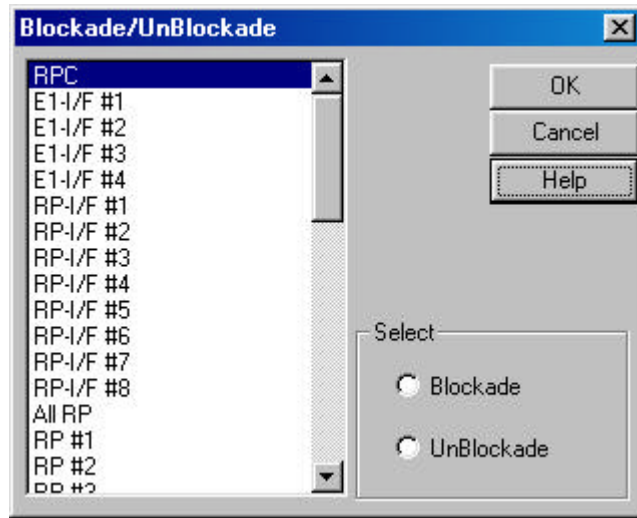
Blockade/UnBlockade

RPC
E1-I/F #1
E1-I/F #2
E1-I/F #3
E1-I/F #4
RP-I/F #1
RP-I/F #2
RP-I/F #3
RP-I/F #4
RP-I/F #5
RP-I/F #6
RP-I/F #7
RP-I/F #8
All RP
RP #1
RP #2
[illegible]

OK
Cancel
Help

Select
Blockade
UnBlockade